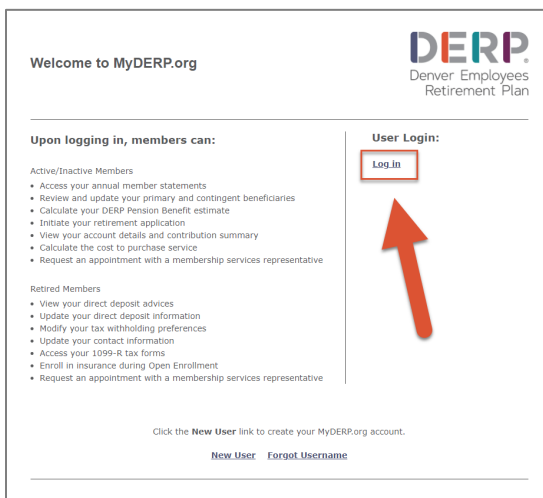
Welcome to MyDERP.org

DERP.
Denver Employees
Retirement Plan

Upon logging in, members can:

Active/Inactive Members
- Access your annual member statements
- Review and update your primary and contingent beneficiaries
- Calculate your DERP Pension Benefit estimate
- Initiate your retirement application
- View your account details and contribution summary
- Calculate the cost to purchase service
- Request an appointment with a membership services representative

Retired Members
- View your direct deposit advices
- Update your direct deposit information
- Modify your tax withholding preferences
- Update your contact information
- Access your 1099-R tax forms
- Enroll in insurance during Open Enrollment
- Request an appointment with a membership services representative

User Login:

Log in

Click the **New User** link to create your MyDERP.org account.

New User Forgot Username